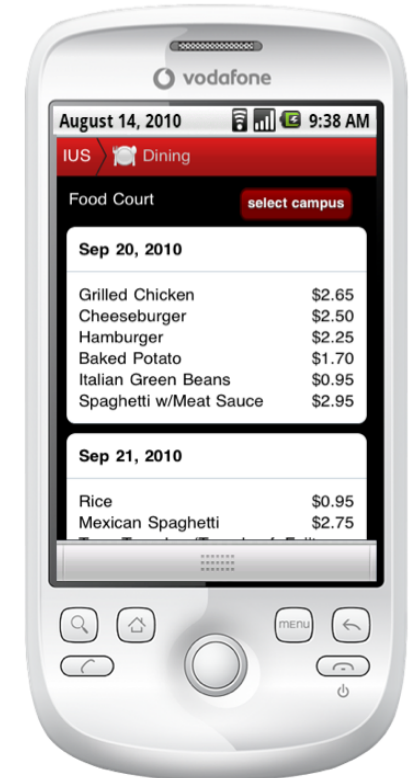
vodafone

August 14, 2010 9:38 AM

IUS Dining

Food Court

select campus

Sep 20, 2010

| | |
|---|---|
| Grilled Chicken | $2.65 |
| Cheeseburger | $2.50 |
| Hamburger | $2.25 |
| Baked Potato | $1.70 |
| Italian Green Beans | $0.95 |
| Spaghetti w/Meat Sauce | $2.95 |

Sep 21, 2010

| | |
|---|---|
| Rice | $0.95 |
| Mexican Spaghetti | $2.75 |

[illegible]

menu